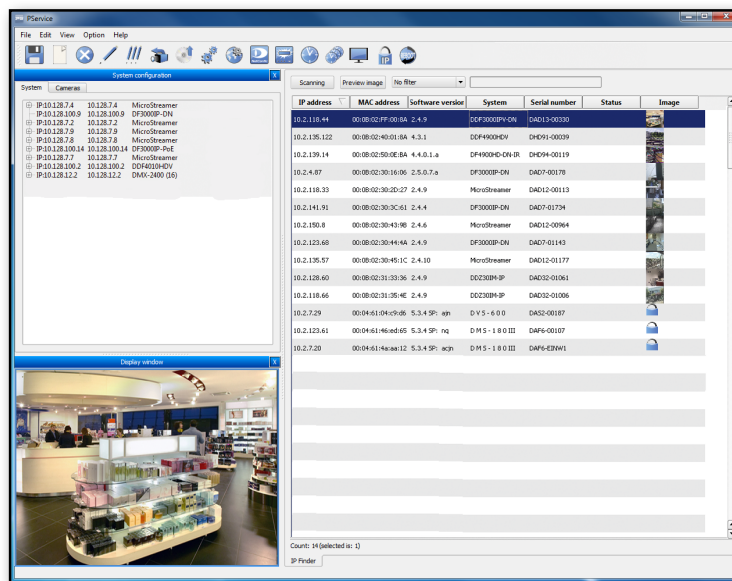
PService

File Edit View Option Help

System configuration

System Cameras

| | | |
|---|---|---|
| IP:10.128.7.4 | 10.128.7.4 | MicroStreamer |
| IP:10.128.100.9 | 10.128.100.9 | DF3000IP-DN |
| IP:10.128.7.2 | 10.128.7.2 | MicroStreamer |
| IP:10.128.7.9 | 10.128.7.9 | MicroStreamer |
| IP:10.128.7.8 | 10.128.7.8 | MicroStreamer |
| IP:10.128.100.14 | 10.128.100.14 | DF3000IP-PoE |
| IP:10.128.7.7 | 10.128.7.7 | MicroStreamer |
| IP:10.128.100.2 | 10.128.100.2 | DDF4010HDV |
| IP:10.128.12.2 | 10.128.12.2 | DMX-2400 (16) |

Display window

Scanning Preview image No filter

| IP address | MAC address | Software version | System | Serial number | Status | Image |
|---|---|---|---|---|---|---|
| 10.2.118.44 | 00:0B:02:FF:00:8A | 2.4.9 | DDF3000IPV-DN | DAD13-00330 | | |
| 10.2.135.122 | 00:0B:02:40:01:8A | 4.3.1 | DDF4900HDV | DHD91-00039 | | |
| 10.2.139.14 | 00:0B:02:50:0E:8A | 4.4.0.1.a | DF4900HD-DN-IR | DHD94-00119 | | |
| 10.2.4.87 | 00:0B:02:30:16:06 | 2.5.0.7.a | DF3000IP-DN | DAD7-00178 | | |
| 10.2.118.33 | 00:0B:02:30:2D:27 | 2.4.9 | MicroStreamer | DAD12-00113 | | |
| 10.2.141.91 | 00:0B:02:30:3C:61 | 2.4.4 | DF3000IP-DN | DAD7-01734 | | |
| 10.2.150.8 | 00:0B:02:30:43:9B | 2.4.6 | MicroStreamer | DAD12-00964 | | |
| 10.2.123.68 | 00:0B:02:30:44:4A | 2.4.9 | DF3000IP-DN | DAD7-01143 | | |
| 10.2.135.57 | 00:0B:02:30:45:1C | 2.4.10 | MicroStreamer | DAD12-01177 | | |
| 10.2.128.60 | 00:0B:02:31:33:36 | 2.4.9 | DDZ30IM-IP | DAD32-01061 | | |
| 10.2.118.66 | 00:0B:02:31:35:4E | 2.4.9 | DDZ30IM-IP | DAD32-01006 | | |
| 10.2.7.29 | 00:04:61:04:c9:d6 | 5.3.4 SP: ajn | DVS-600 | DAS2-00187 | | |
| 10.2.123.61 | 00:04:61:46:ed:65 | 5.3.4 SP: nq | DMS-180III | DAF6-00107 | | |
| 10.2.7.20 | 00:04:61:4a:aa:12 | 5.3.4 SP: acjn | DMS-180III | DAF6-EINW1 | | |

Count: 14 (selected is: 1)

IP Finder